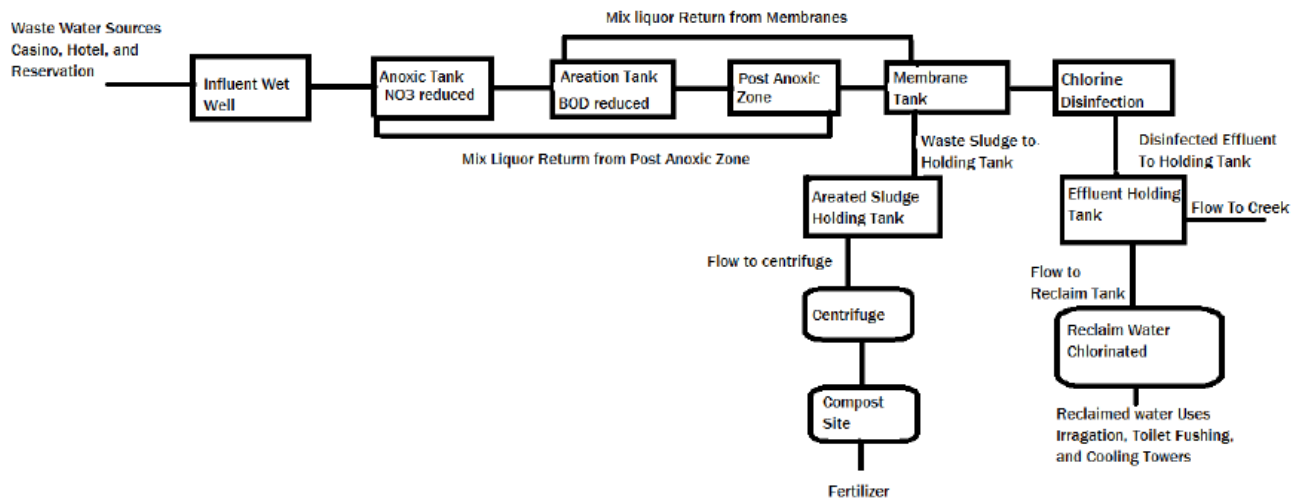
Waste Water Sources Casino, Hotel, and Reservation

Mix liquor Return from Membranes

Influent Wet Well

Anoxic Tank NO3 reduced

Areation Tank BOD reduced

Post Anoxic Zone

Membrane Tank

Chlorine Disinfection

Mix Liquor Return from Post Anoxic Zone

Waste Sludge to Holding Tank

Disinfected Effluent To Holding Tank

Areated Sludge Holding Tank

Effluent Holding Tank

Flow To Creek

Flow to centrifuge

Flow to Reclaim Tank

Centrifuge

Reclaim Water Chlorinated

Compost Site

Reclaimed water Uses Irragation, Toilet Fushing, and Cooling Towers

Fertilizer